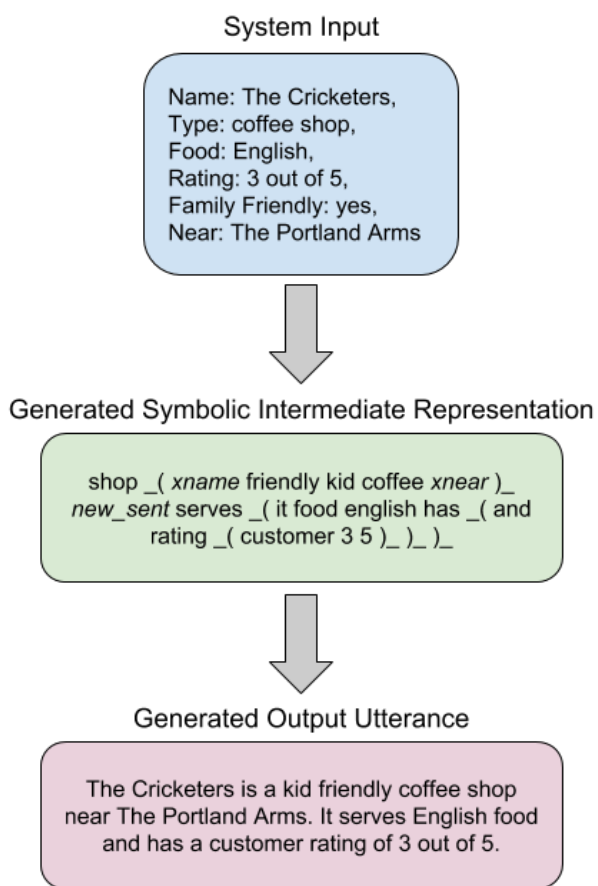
System Input

Name: The Cricketers,
Type: coffee shop,
Food: English,
Rating: 3 out of 5,
Family Friendly: yes,
Near: The Portland Arms

Generated Symbolic Intermediate Representation

shop _( xname friendly kid coffee xnear )_ new_sent serves _( it food english has _( and rating _( customer 3 5 )_ )_ )_

Generated Output Utterance

The Cricketers is a kid friendly coffee shop near The Portland Arms. It serves English food and has a customer rating of 3 out of 5.